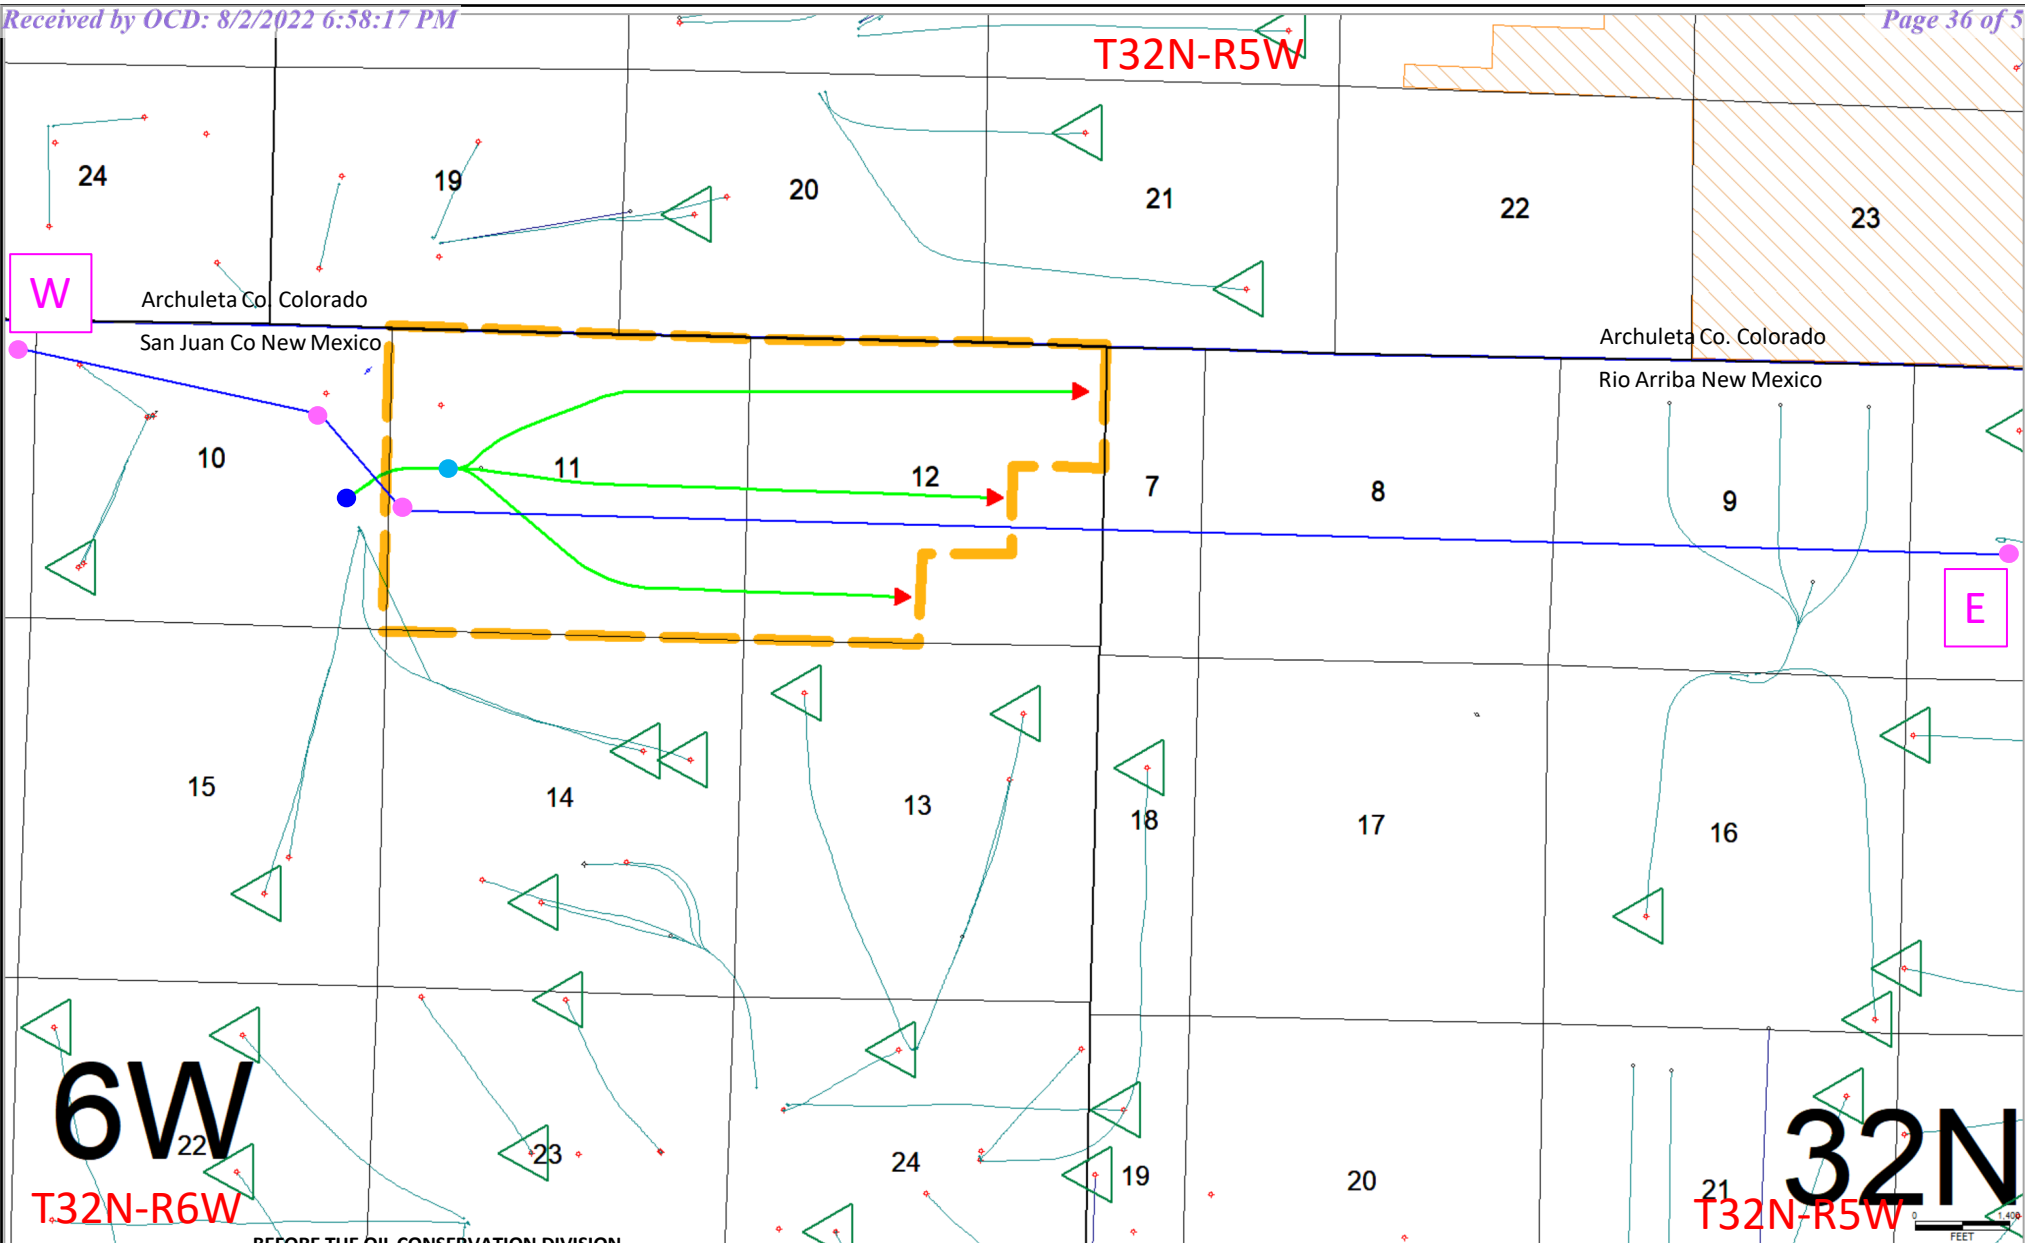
Received by OCD: 8/2/2022 6:58:17 PM

Page 36 of 5

T32N-R5W

24

19

20

21

22

23

W

Archuleta Co. Colorado

San Juan Co New Mexico

Archuleta Co. Colorado

Rio Arriba New Mexico

10

11

12

7

8

9

E

15

14

13

18

17

16

6W

22

23

24

19

20

21

32N

T32N-R6W

T32N-R5W

BEFORE THE OIL CONSERVATION DIVISION

FEET